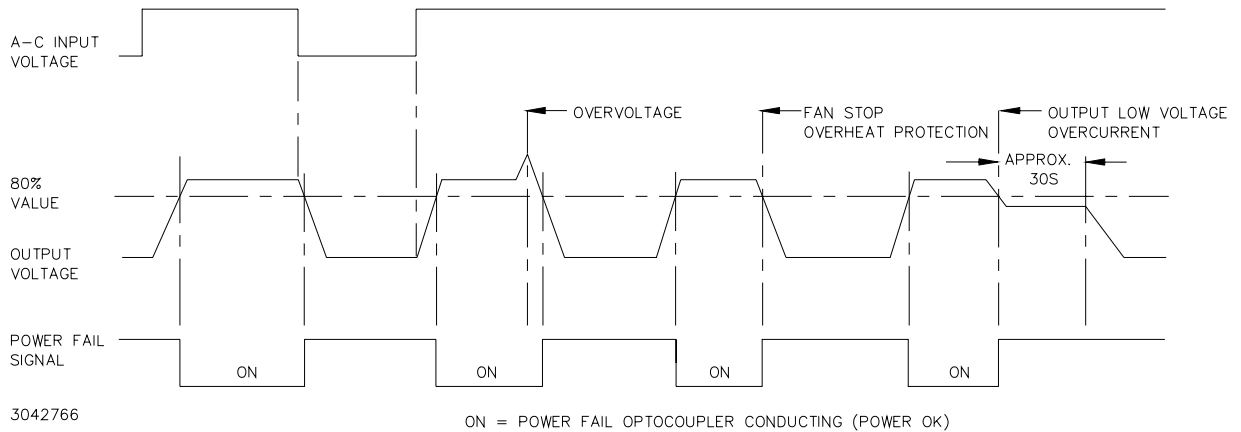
A–C INPUT VOLTAGE

OVERVOLTAGE

FAN STOP
OVERHEAT PROTECTION

OUTPUT LOW VOLTAGE
OVERCURRENT

APPROX.
30S

80%
VALUE

OUTPUT
VOLTAGE

POWER FAIL
SIGNAL

ON

ON

ON

ON

3042766

ON = POWER FAIL OPTOCOUPLER CONDUCTING (POWER OK)